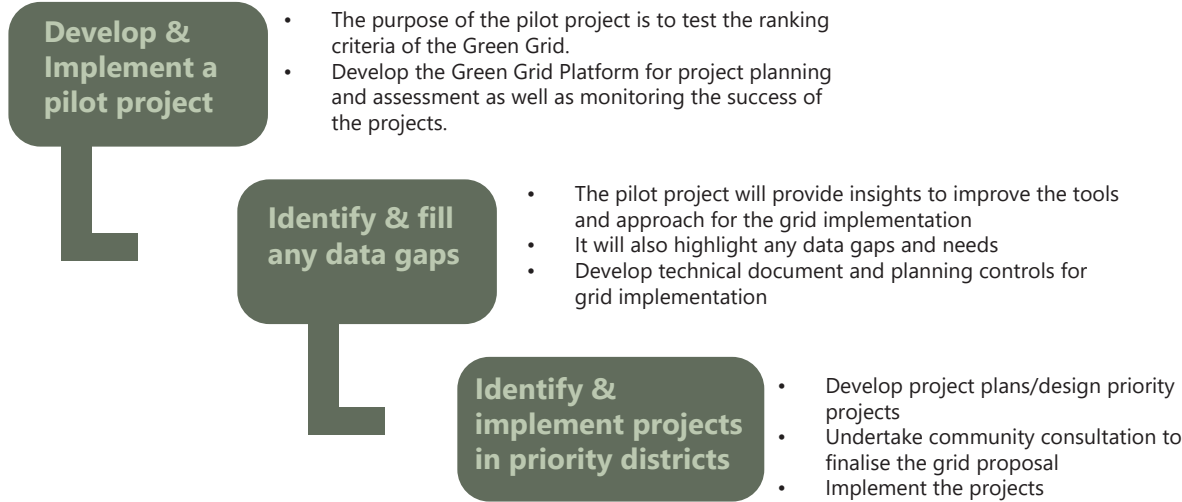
Develop & Implement a pilot project

- The purpose of the pilot project is to test the ranking criteria of the Green Grid.
- Develop the Green Grid Platform for project planning and assessment as well as monitoring the success of the projects.

Identify & fill any data gaps

- The pilot project will provide insights to improve the tools and approach for the grid implementation
- It will also highlight any data gaps and needs
- Develop technical document and planning controls for grid implementation

Identify & implement projects in priority districts

- Develop project plans/design priority projects
- Undertake community consultation to finalise the grid proposal
- Implement the projects